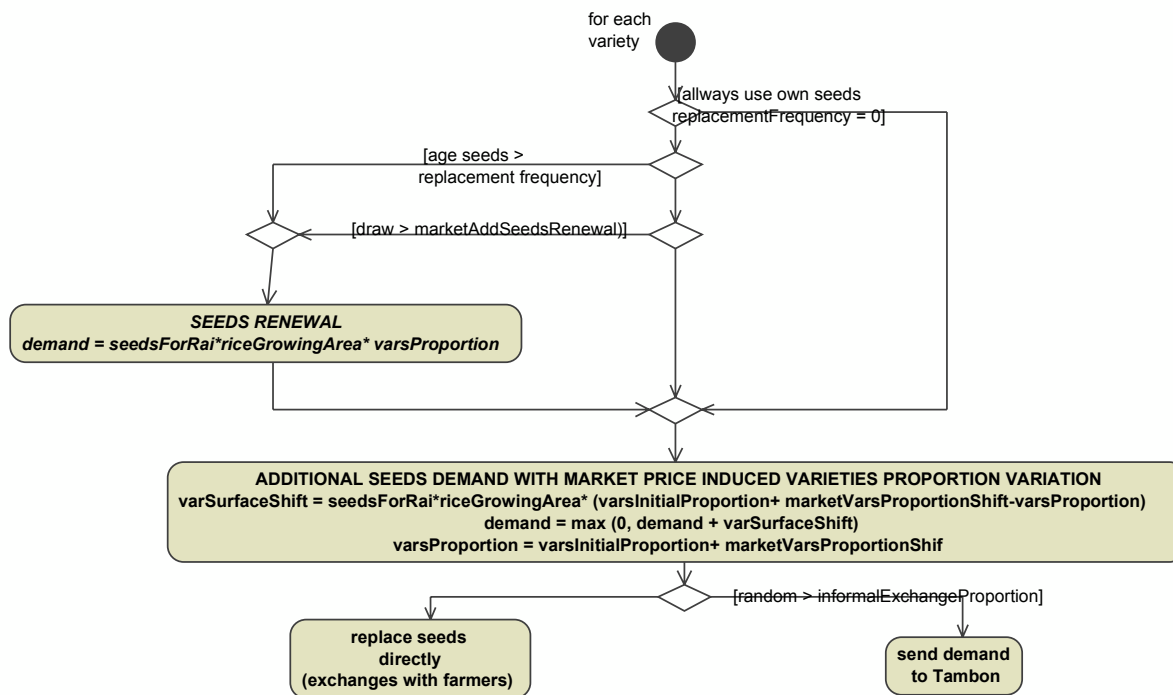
for each variety

[allways use own seeds replacementFrequency = 0]

[age seeds > replacement frequency]

[draw > marketAddSeedsRenewal)]

SEEDS RENEWAL
demand = seedsForRai*riceGrowingArea* varsProportion

ADDITIONAL SEEDS DEMAND WITH MARKET PRICE INDUCED VARIETIES PROPORTION VARIATION
varSurfaceShift = seedsForRai*riceGrowingArea* (varsInitialProportion+ marketVarsProportionShift-varsProportion)
demand = max (0, demand + varSurfaceShift)
varsProportion = varsInitialProportion+ marketVarsProportionShif

[random > informalExchangeProportion]

replace seeds directly (exchanges with farmers)

send demand to Tambon